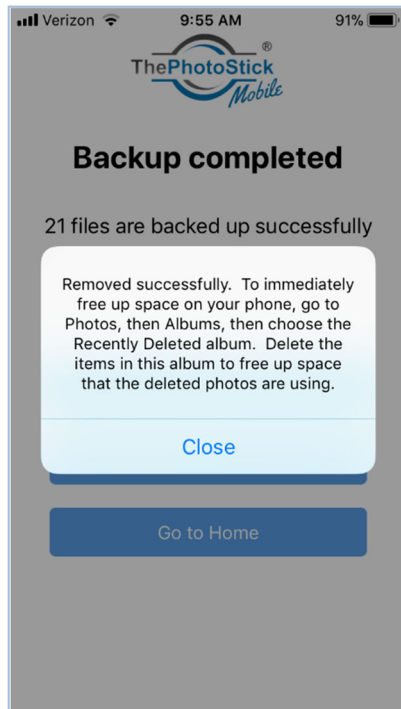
Verizon 9:55 AM 91%

ThePhotoStick® Mobile

Backup completed

21 files are backed up successfully

Removed successfully. To immediately free up space on your phone, go to Photos, then Albums, then choose the Recently Deleted album. Delete the items in this album to free up space that the deleted photos are using.

Close

Go to Home